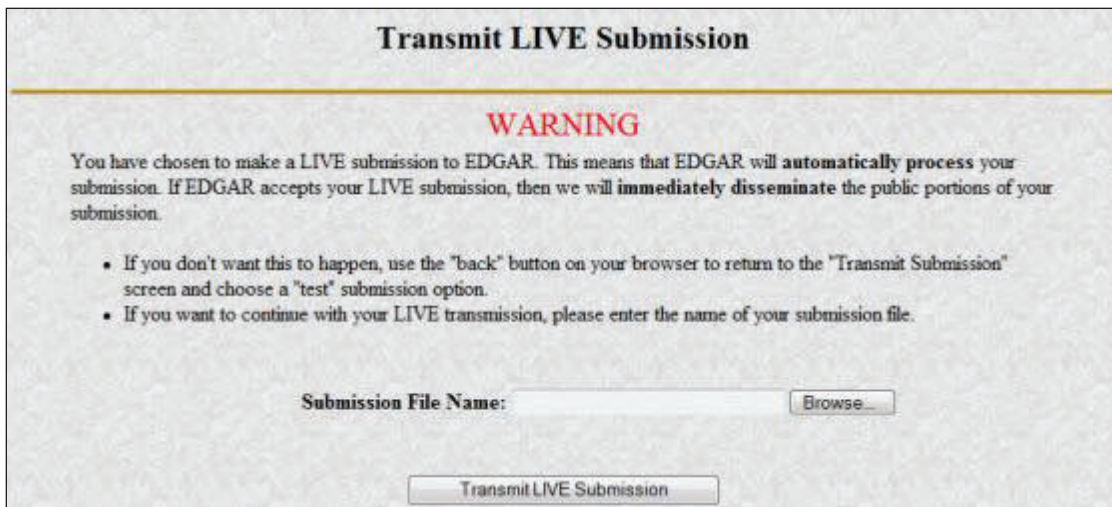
Transmit LIVE Submission

WARNING

You have chosen to make a LIVE submission to EDGAR. This means that EDGAR will automatically process your submission. If EDGAR accepts your LIVE submission, then we will immediately disseminate the public portions of your submission.

- If you don't want this to happen, use the "back" button on your browser to return to the "Transmit Submission" screen and choose a "test" submission option.
- If you want to continue with your LIVE transmission, please enter the name of your submission file.

Submission File Name: Browse...

Transmit LIVE Submission